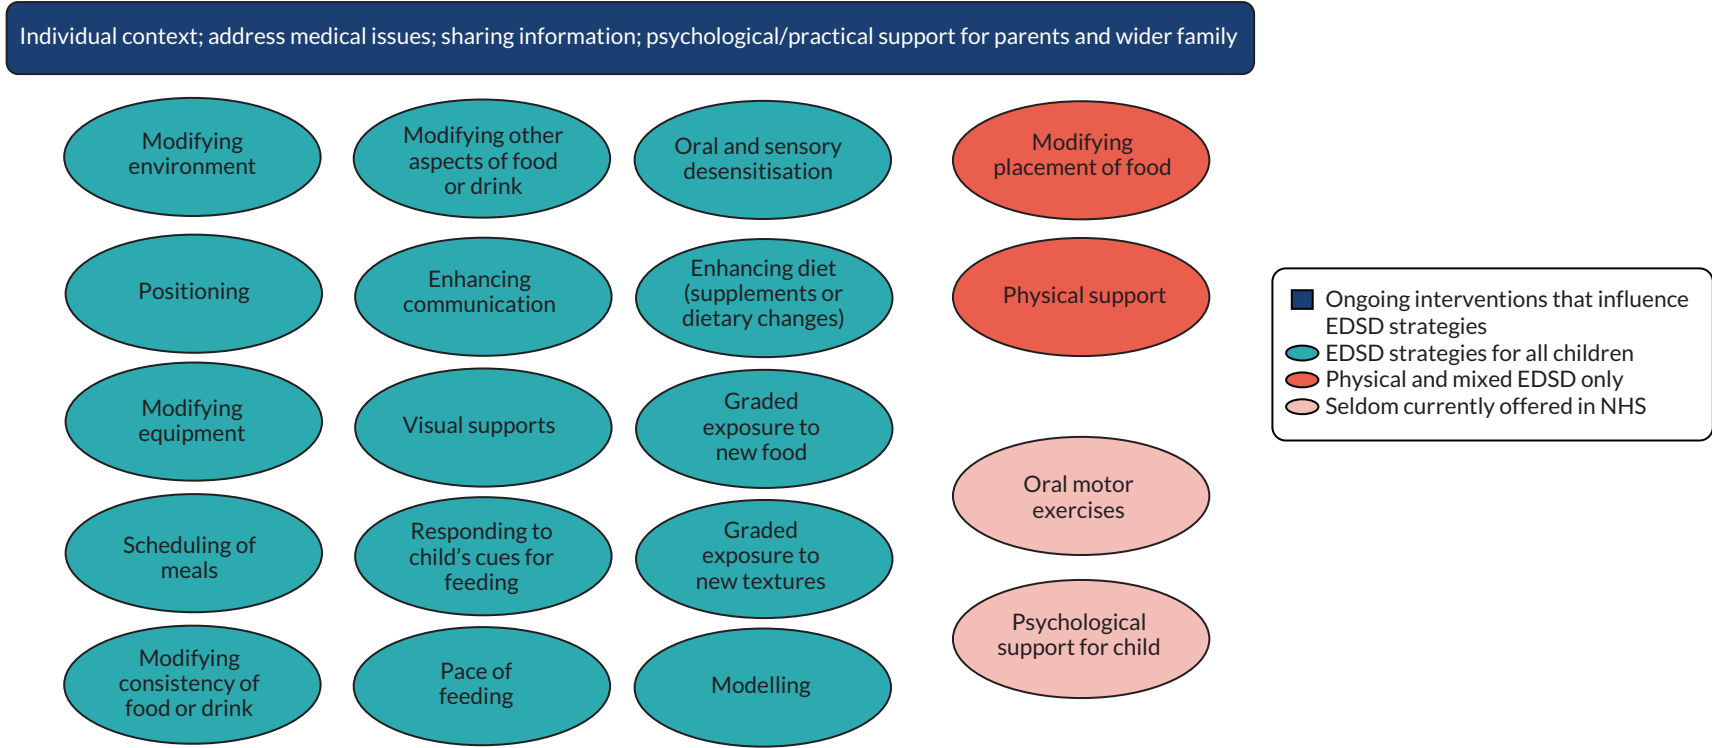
Individual context; address medical issues; sharing information; psychological/practical support for parents and wider family

Modifying environment

Modifying other aspects of food or drink

Oral and sensory desensitisation

Modifying placement of food

Positioning

Enhancing communication

Enhancing diet (supplements or dietary changes)

Physical support

Modifying equipment

Visual supports

Graded exposure to new food

Scheduling of meals

Responding to child's cues for feeding

Graded exposure to new textures

Modifying consistency of food or drink

Pace of feeding

Modelling

Oral motor exercises

Psychological support for child

Ongoing interventions that influence EDSD strategies
EDSD strategies for all children
Physical and mixed EDSD only
Seldom currently offered in NHS